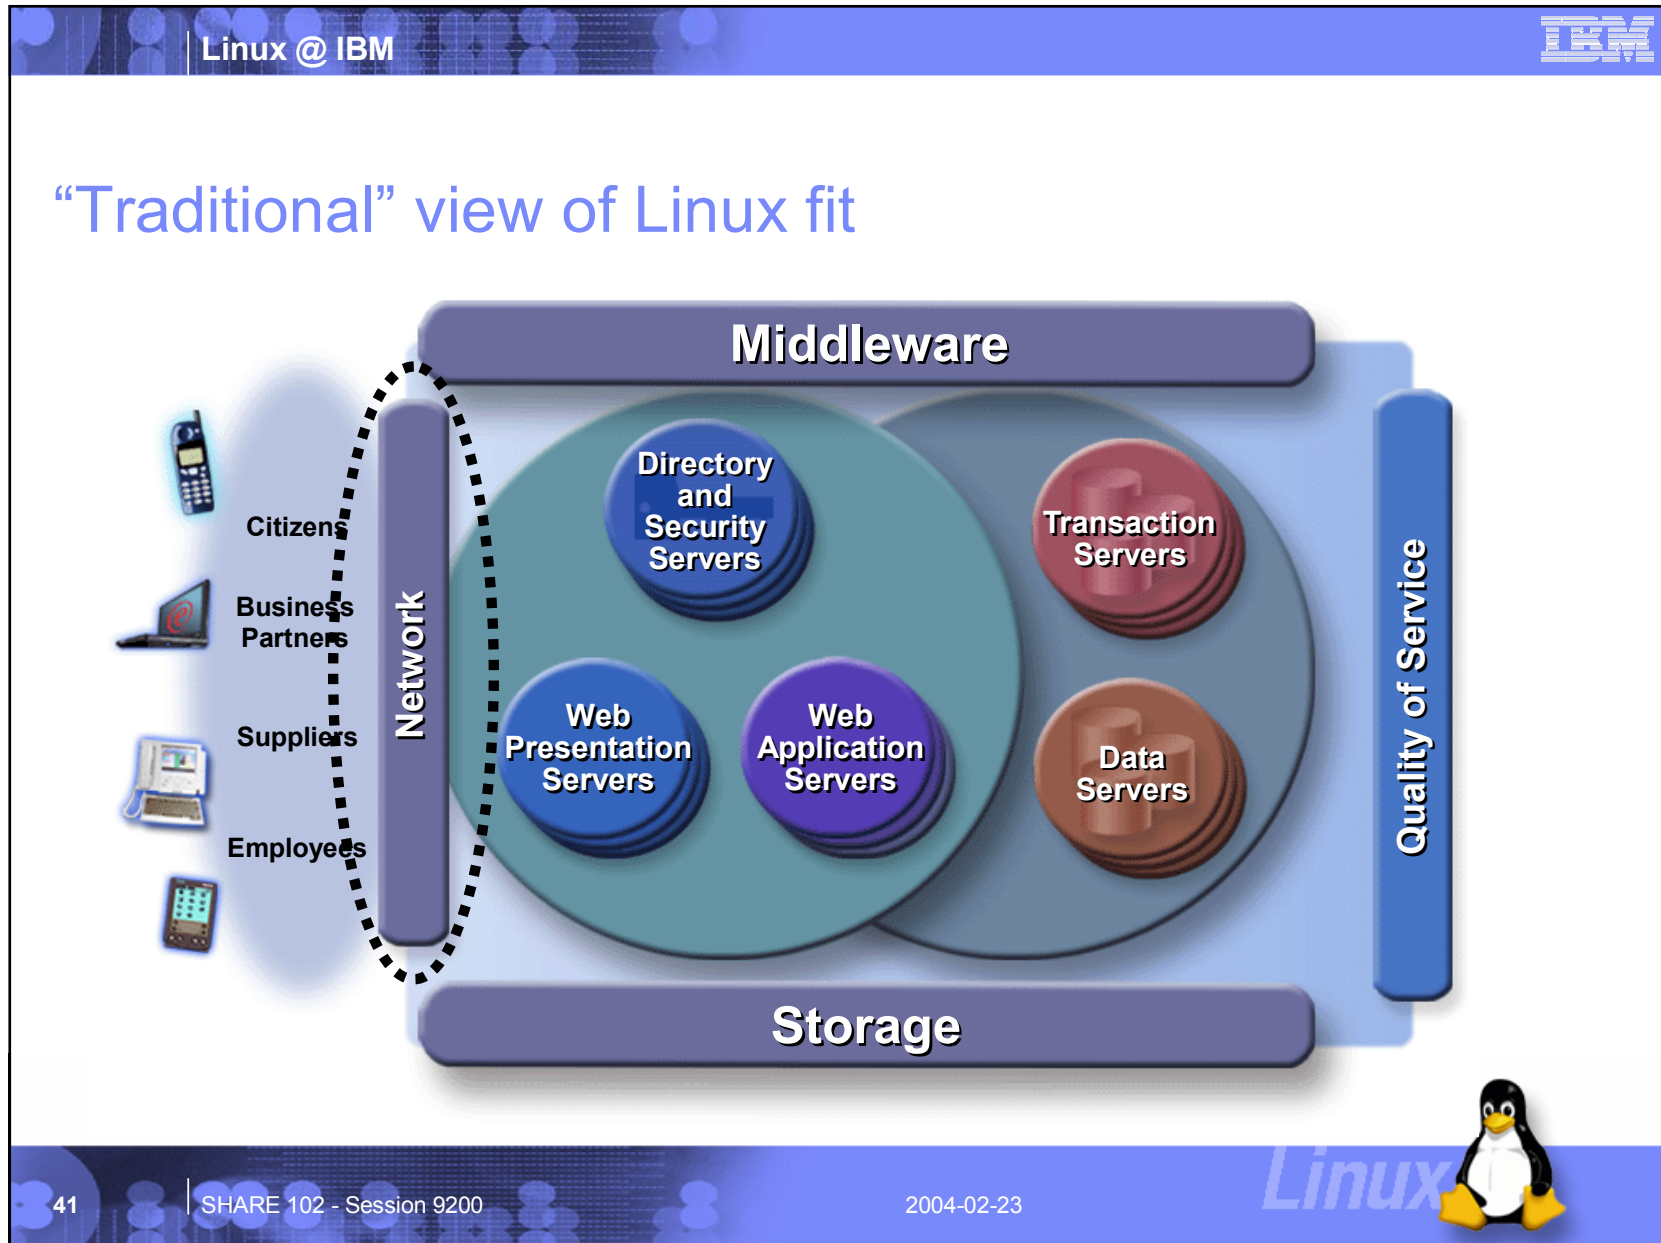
Linux @ IBM

IBM

“Traditional” view of Linux fit

Middleware

Citizens

Business Partners

Suppliers

Employees

Network

Directory and Security Servers

Transaction Servers

Web Presentation Servers

Web Application Servers

Data Servers

Quality of Service

Storage

41

SHARE 102 - Session 9200

2004-02-23

Linux